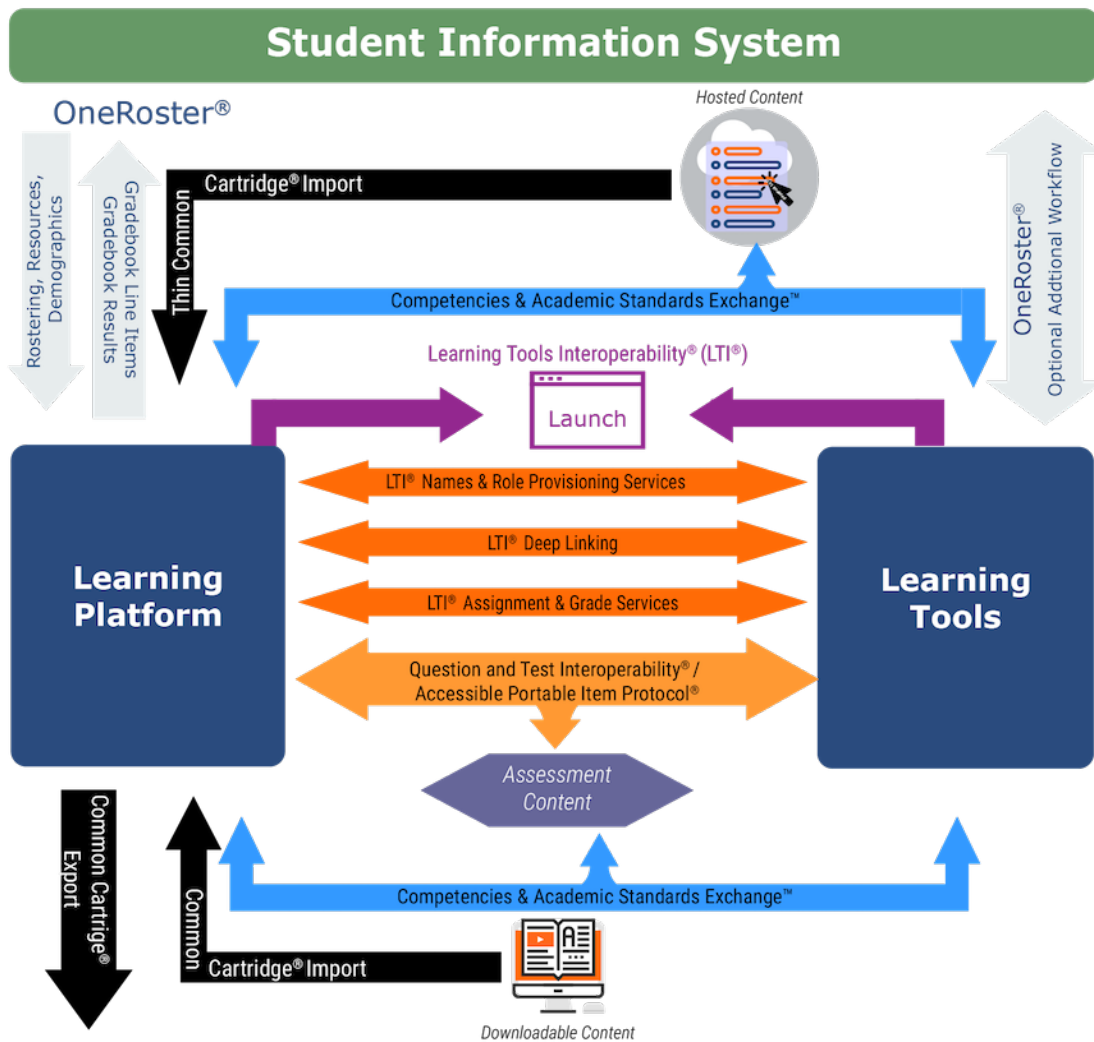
Student Information System

OneRoster®

Rostering, Resources, Demographics

Gradebook Line Items Gradebook Results

Hosted Content

Thin Common Cartridge® Import

OneRoster® Optional Addtional Workflow

Competencies & Academic Standards Exchange™

Learning Tools Interoperability® (LTI®)

Launch

Learning Platform

LTI® Names & Role Provisioning Services

LTI® Deep Linking

LTI® Assignment & Grade Services

Question and Test Interoperability® / Accessible Portable Item Protocol®

Learning Tools

Assessment Content

Common Cartrige® Export

Common Cartridge® Import

Competencies & Academic Standards Exchange™

Downloadable Content